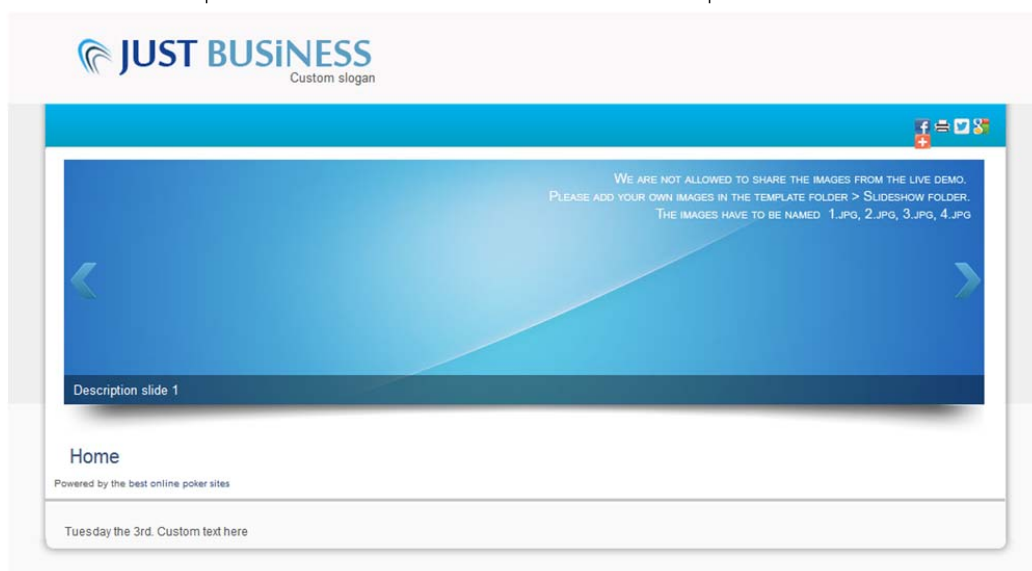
JUST BUSiNESS
Custom slogan

We are not allowed to share the images from the live demo.
Please add your own images in the template folder > Slideshow folder.
The images have to be named 1.jpg, 2.jpg, 3.jpg, 4.jpg

Description slide 1

Home

Powered by the best online poker sites

Tuesday the 3rd. Custom text here